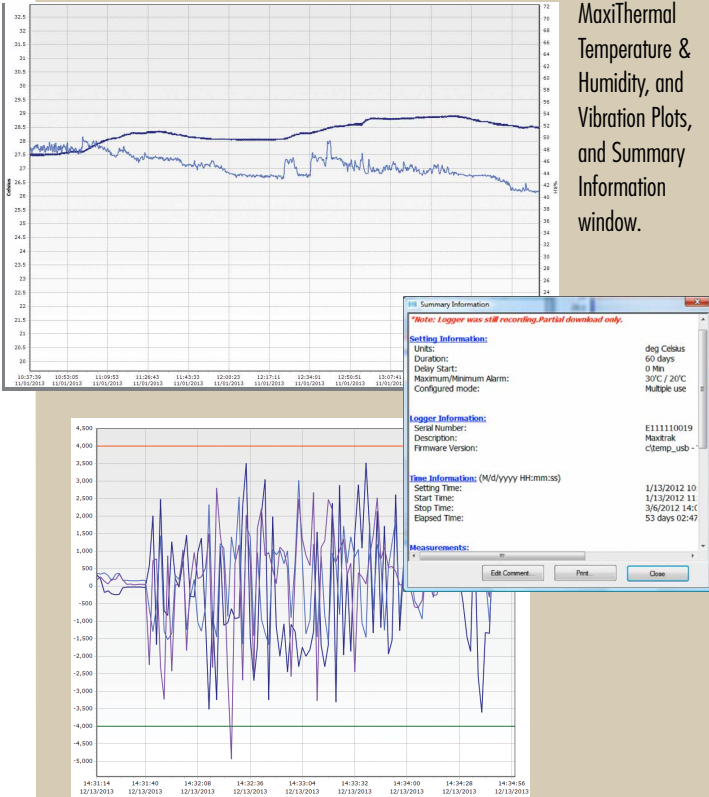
MaxiThermal Temperature & Humidity, and Vibration Plots, and Summary Information window.

32.5
32
31.5
31
30.5
30
29.5
29
28.5
28
27.5
27
26.5
26
25.5
25
24.5
24
23.5
23
22.5
22
21.5
21
20.5
20
Celsius

72
70
68
66
64
62
60
58
56
54
52
50
48
46
44
42
40
38
36
34
32
30
28
26
24
RH%

10:37:39 11/01/2013
10:53:05 11/01/2013
11:09:53 11/01/2013
11:26:43 11/01/2013
11:43:33 11/01/2013
12:00:23 11/01/2013
12:17:11 11/01/2013
12:34:01 11/01/2013
12:50:51 11/01/2013
13:07:41 11/01/2013

Summary Information

*Note: Logger was still recording.Partial download only.

Setting Information:
Units: deg Celsius
Duration: 60 days
Delay Start: 0 Min
Maximum/Minimum Alarm: 30°C / 20°C
Configured mode: Multiple use

Logger Information:
Serial Number: E111110019
Description: Maxitrak
Firmware Version: c\temp_usb -

Time Information: (M/d/yyyy HH:mm:ss)
Setting Time: 1/13/2012 10
Start Time: 1/13/2012 11
Stop Time: 3/6/2012 14:0
Elapsed Time: 53 days 02:47

Measurements:

Edit Comment... Print... Close

4,500
4,000
3,500
3,000
2,500
2,000
1,500
1,000
500
0
-500
-1,000
-1,500
-2,000
-2,500
-3,000
-3,500
-4,000
-4,500
-5,000

14:31:14 12/13/2013
14:31:40 12/13/2013
14:32:08 12/13/2013
14:32:36 12/13/2013
14:33:04 12/13/2013
14:33:32 12/13/2013
14:34:00 12/13/2013
14:34:28 12/13/2013
14:34:56 12/13/2013